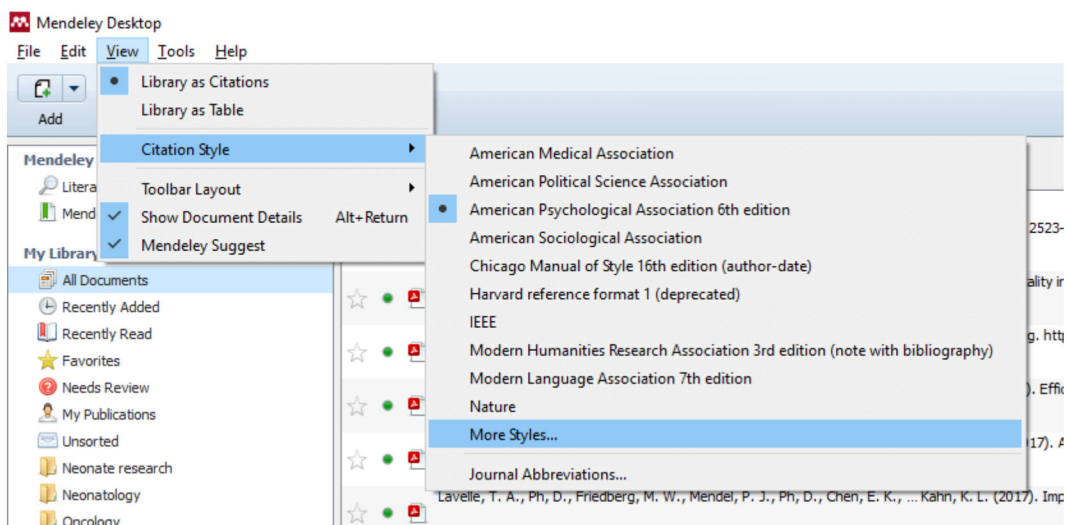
Mendeley Desktop
File Edit View Tools Help
Add
Library as Citations
Library as Table
Citation Style
Toolbar Layout
Show Document Details Alt+Return
Mendeley Suggest
American Medical Association
American Political Science Association
American Psychological Association 6th edition
American Sociological Association
Chicago Manual of Style 16th edition (author-date)
Harvard reference format 1 (deprecated)
IEEE
Modern Humanities Research Association 3rd edition (note with bibliography)
Modern Language Association 7th edition
Nature
More Styles...
Journal Abbreviations...
Mendeley
Litera
Mend
My Library
All Documents
Recently Added
Recently Read
Favorites
Needs Review
My Publications
Unsorted
Neonate research
Neonatology
Oncology
2523-
ality ir
g. htt
). Effi
17). A
Lavelle, T. A., Ph, D., Friedberg, M. W., Mendel, P. J., Ph, D., Chen, E. K., ... Kahn, K. L. (2017). Imp